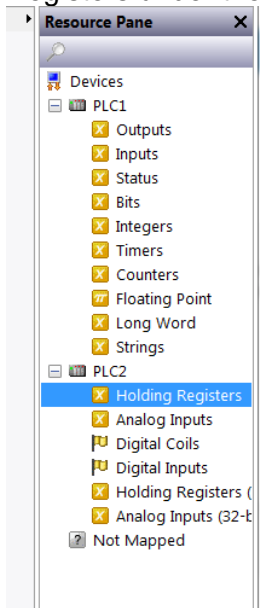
Resource Pane
Devices
PLC1
Outputs
Inputs
Status
Bits
Integers
Timers
Counters
Floating Point
Long Word
Strings
PLC2
Holding Registers
Analog Inputs
Digital Coils
Digital Inputs
Holding Registers (
Analog Inputs (32-b
Not Mapped